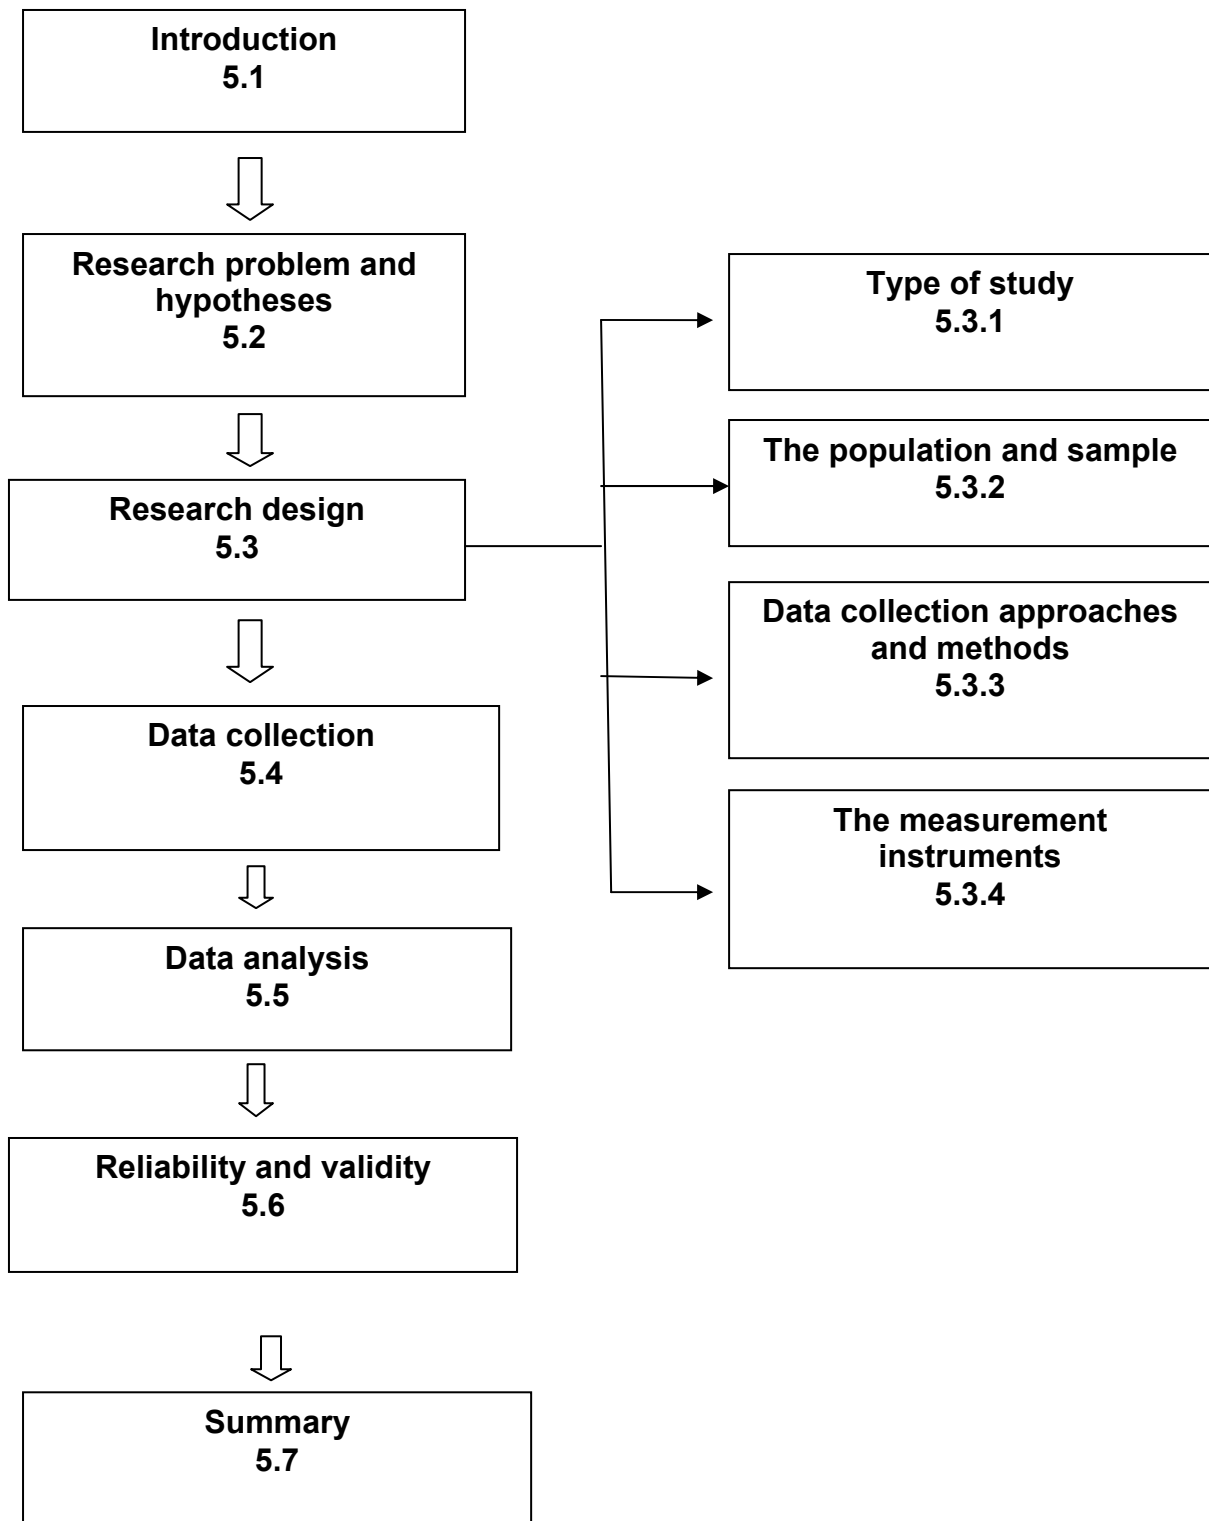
Introduction
5.1

Research problem and hypotheses
5.2

Research design
5.3

Type of study
5.3.1

The population and sample
5.3.2

Data collection approaches and methods
5.3.3

The measurement instruments
5.3.4

Data collection
5.4

Data analysis
5.5

Reliability and validity
5.6

Summary
5.7